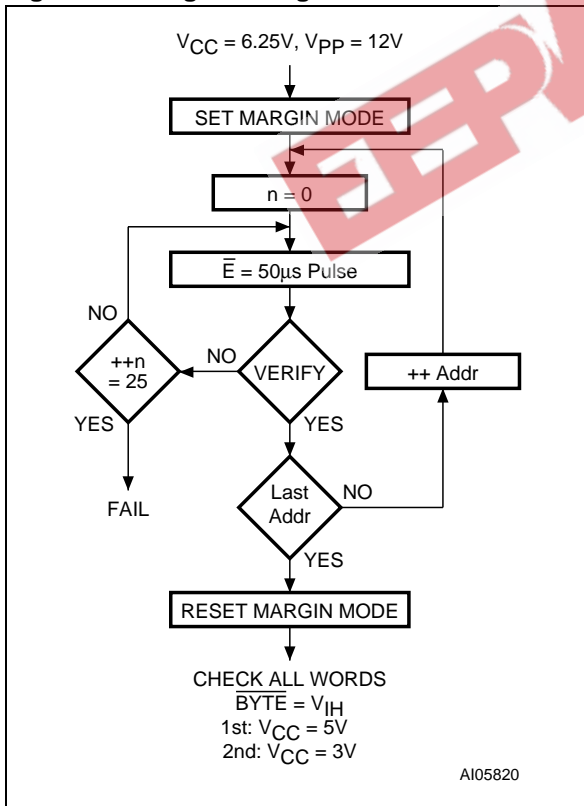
$V_{CC} = 6.25V$, $V_{PP} = 12V$

SET MARGIN MODE

n = 0

$\overline{E} = 50\mu s$ Pulse

NO

++n = 25

NO

VERIFY

++ Addr

YES

YES

FAIL

Last Addr

NO

YES

RESET MARGIN MODE

CHECK ALL WORDS

$\overline{BYTE} = V_{IH}$

1st: $V_{CC} = 5V$

2nd: $V_{CC} = 3V$

AI05820